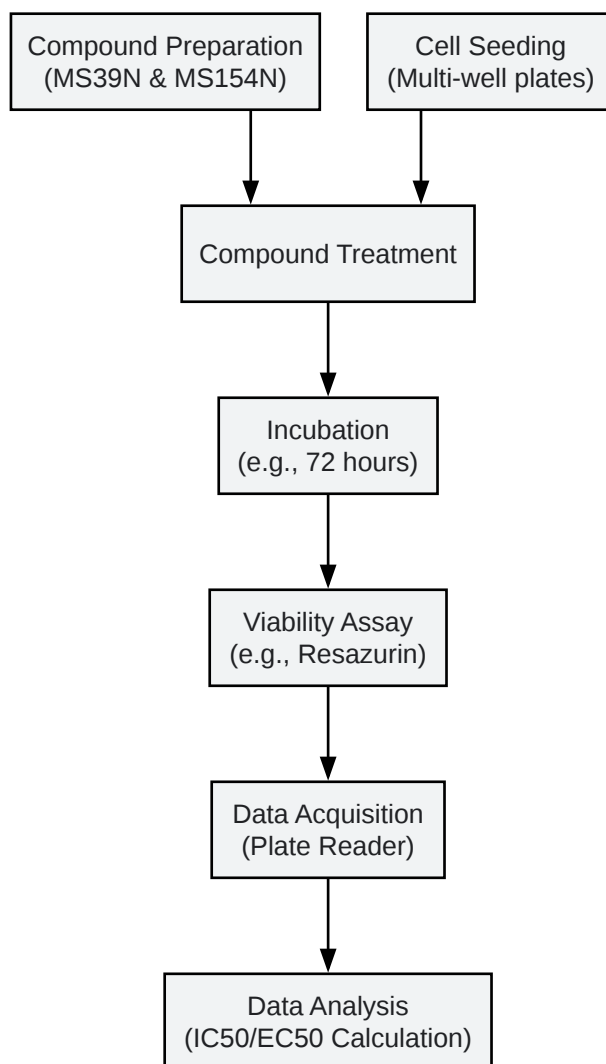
Compound Preparation
(MS39N & MS154N)

Cell Seeding
(Multi-well plates)

Compound Treatment

Incubation
(e.g., 72 hours)

Viability Assay
(e.g., Resazurin)

Data Acquisition
(Plate Reader)

Data Analysis
(IC50/EC50 Calculation)